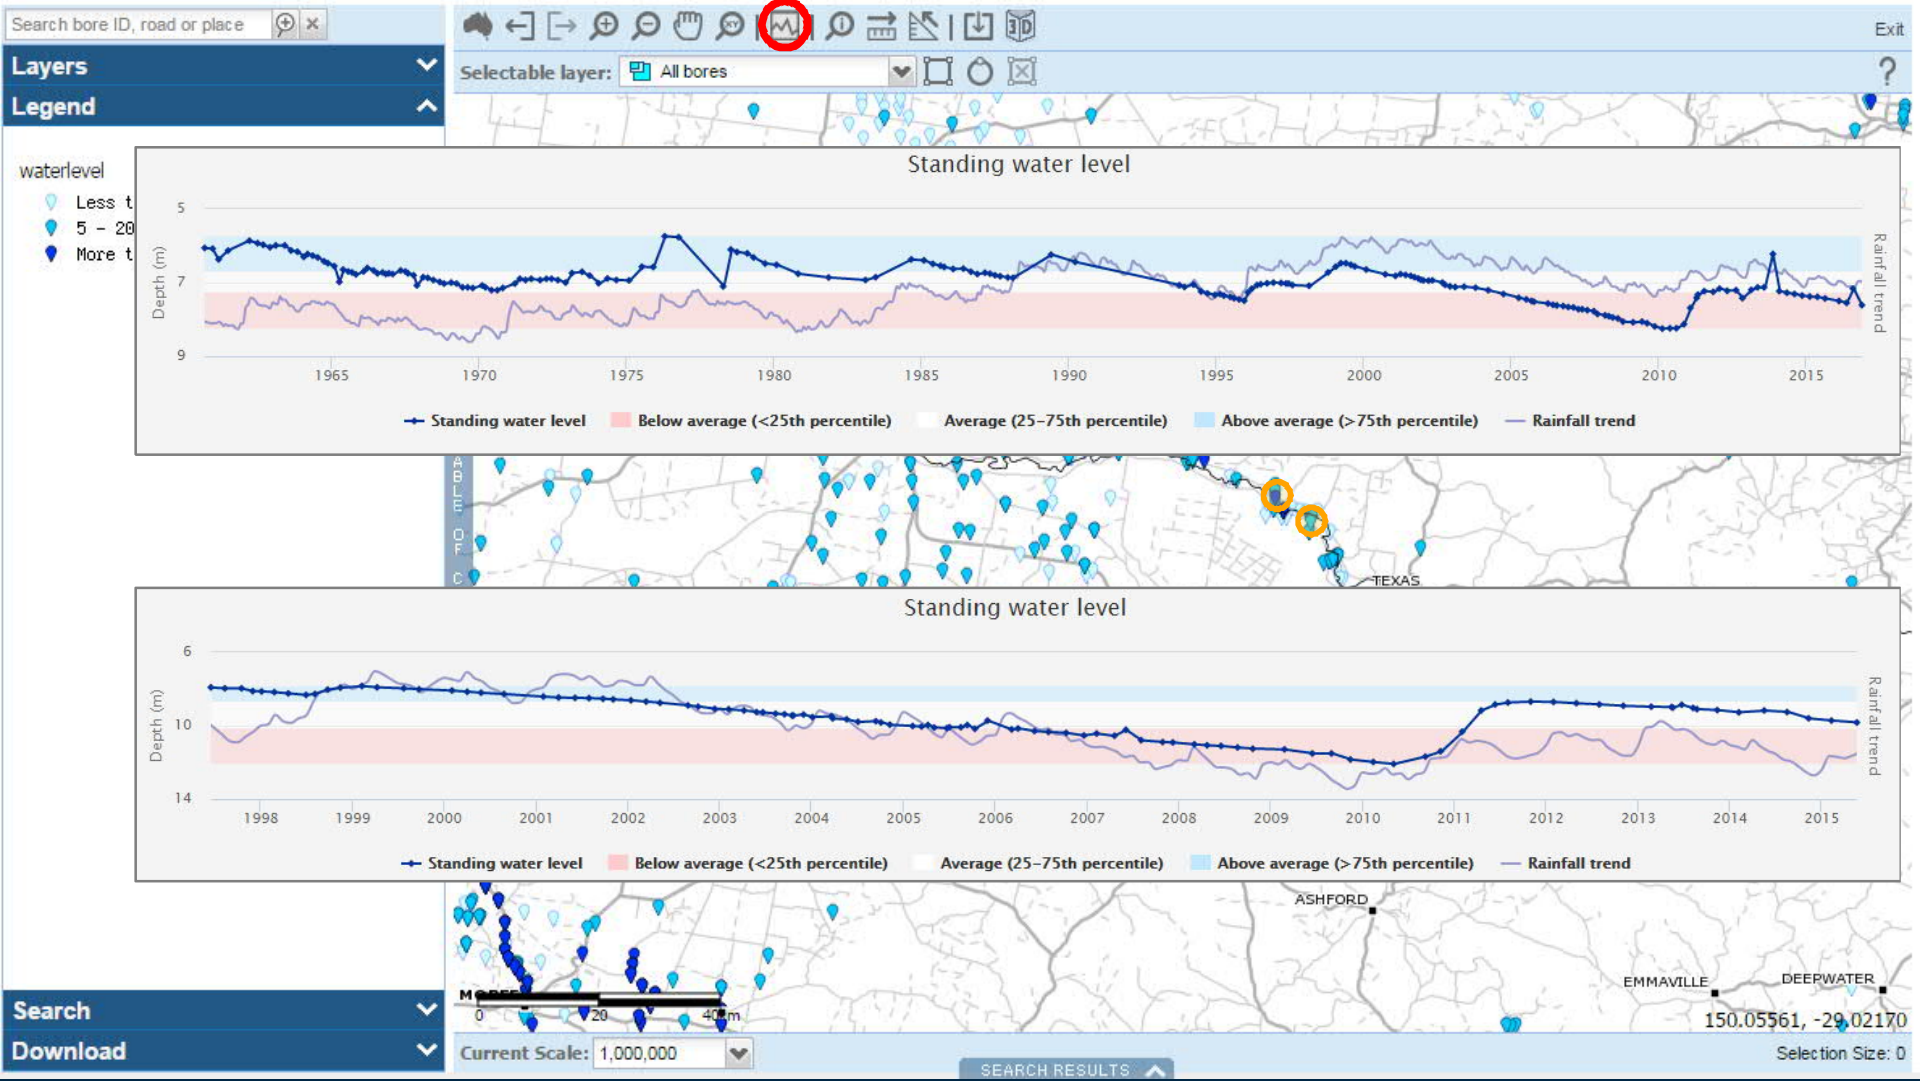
Search bore ID, road or place

Exit

Layers

Legend

Selectable layer: All bores

?

waterlevel

Less t

5 - 20

More t

Standing water level

5

7

9

Depth (m)

Rainfall trend

1965 1970 1975 1980 1985 1990 1995 2000 2005 2010 2015

Standing water level | Below average (<25th percentile) | Average (25–75th percentile) | Above average (>75th percentile) | Rainfall trend

TEXAS

Standing water level

6

10

14

Depth (m)

Rainfall trend

1998 1999 2000 2001 2002 2003 2004 2005 2006 2007 2008 2009 2010 2011 2012 2013 2014 2015

Standing water level | Below average (<25th percentile) | Average (25–75th percentile) | Above average (>75th percentile) | Rainfall trend

ASHFORD

EMMAVILLE

DEEPWATER

0 20 40 km

150.05561, -29.02170

Search

Download

Current Scale: 1,000,000

SEARCH RESULTS

Selection Size: 0